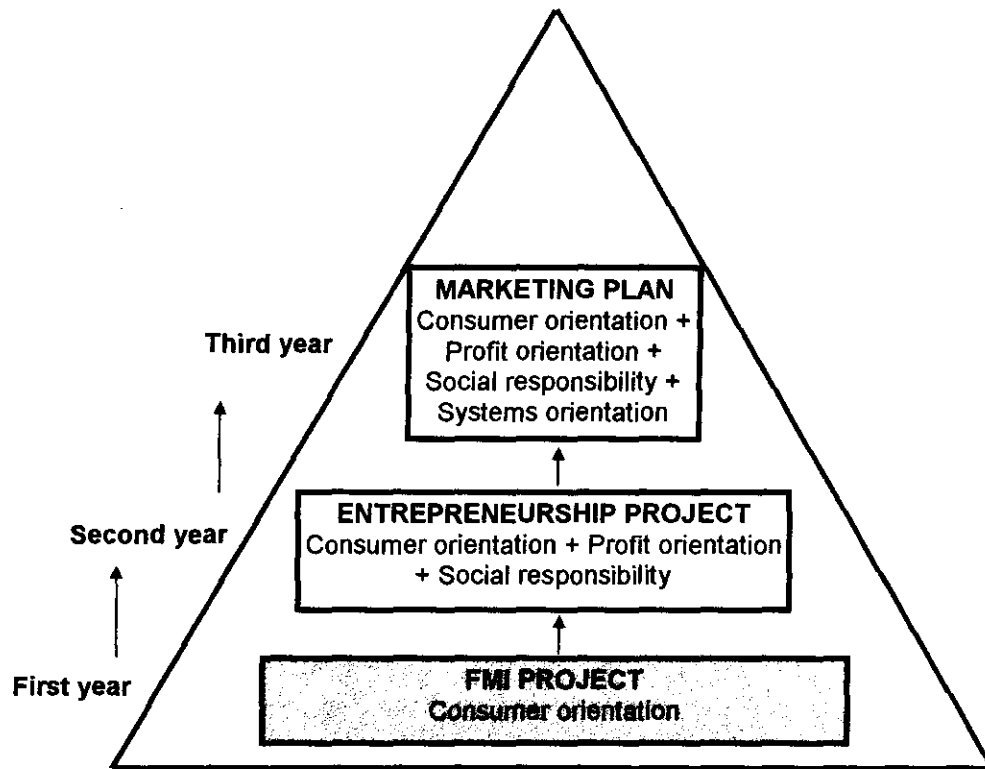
Third year

Second year

First year

MARKETING PLAN
Consumer orientation +
Profit orientation +
Social responsibility +
Systems orientation

ENTREPRENEURSHIP PROJECT
Consumer orientation + Profit orientation + Social responsibility

FMI PROJECT
Consumer orientation